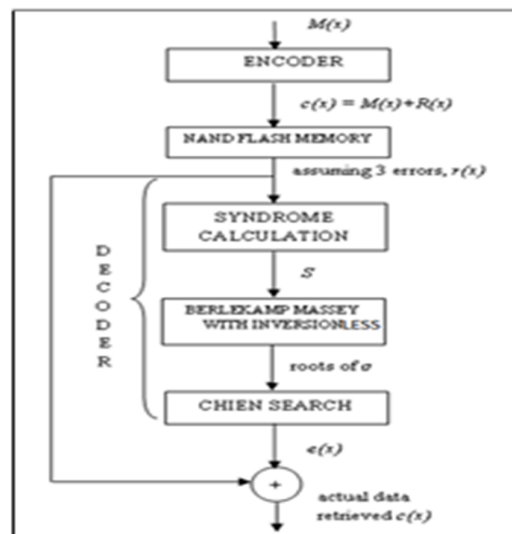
$M(x)$

ENCODER

$c(x) = M(x)+R(x)$

NAND FLASH MEMORY

assuming 3 errors, $r(x)$

D E C O D E R

SYNDROME CALCULATION

$S$

BERLEKAMP MASSEY WITH INVERSIONLESS

roots of $\sigma$

CHIEN SEARCH

$e(x)$

+

actual data retrieved $c(x)$